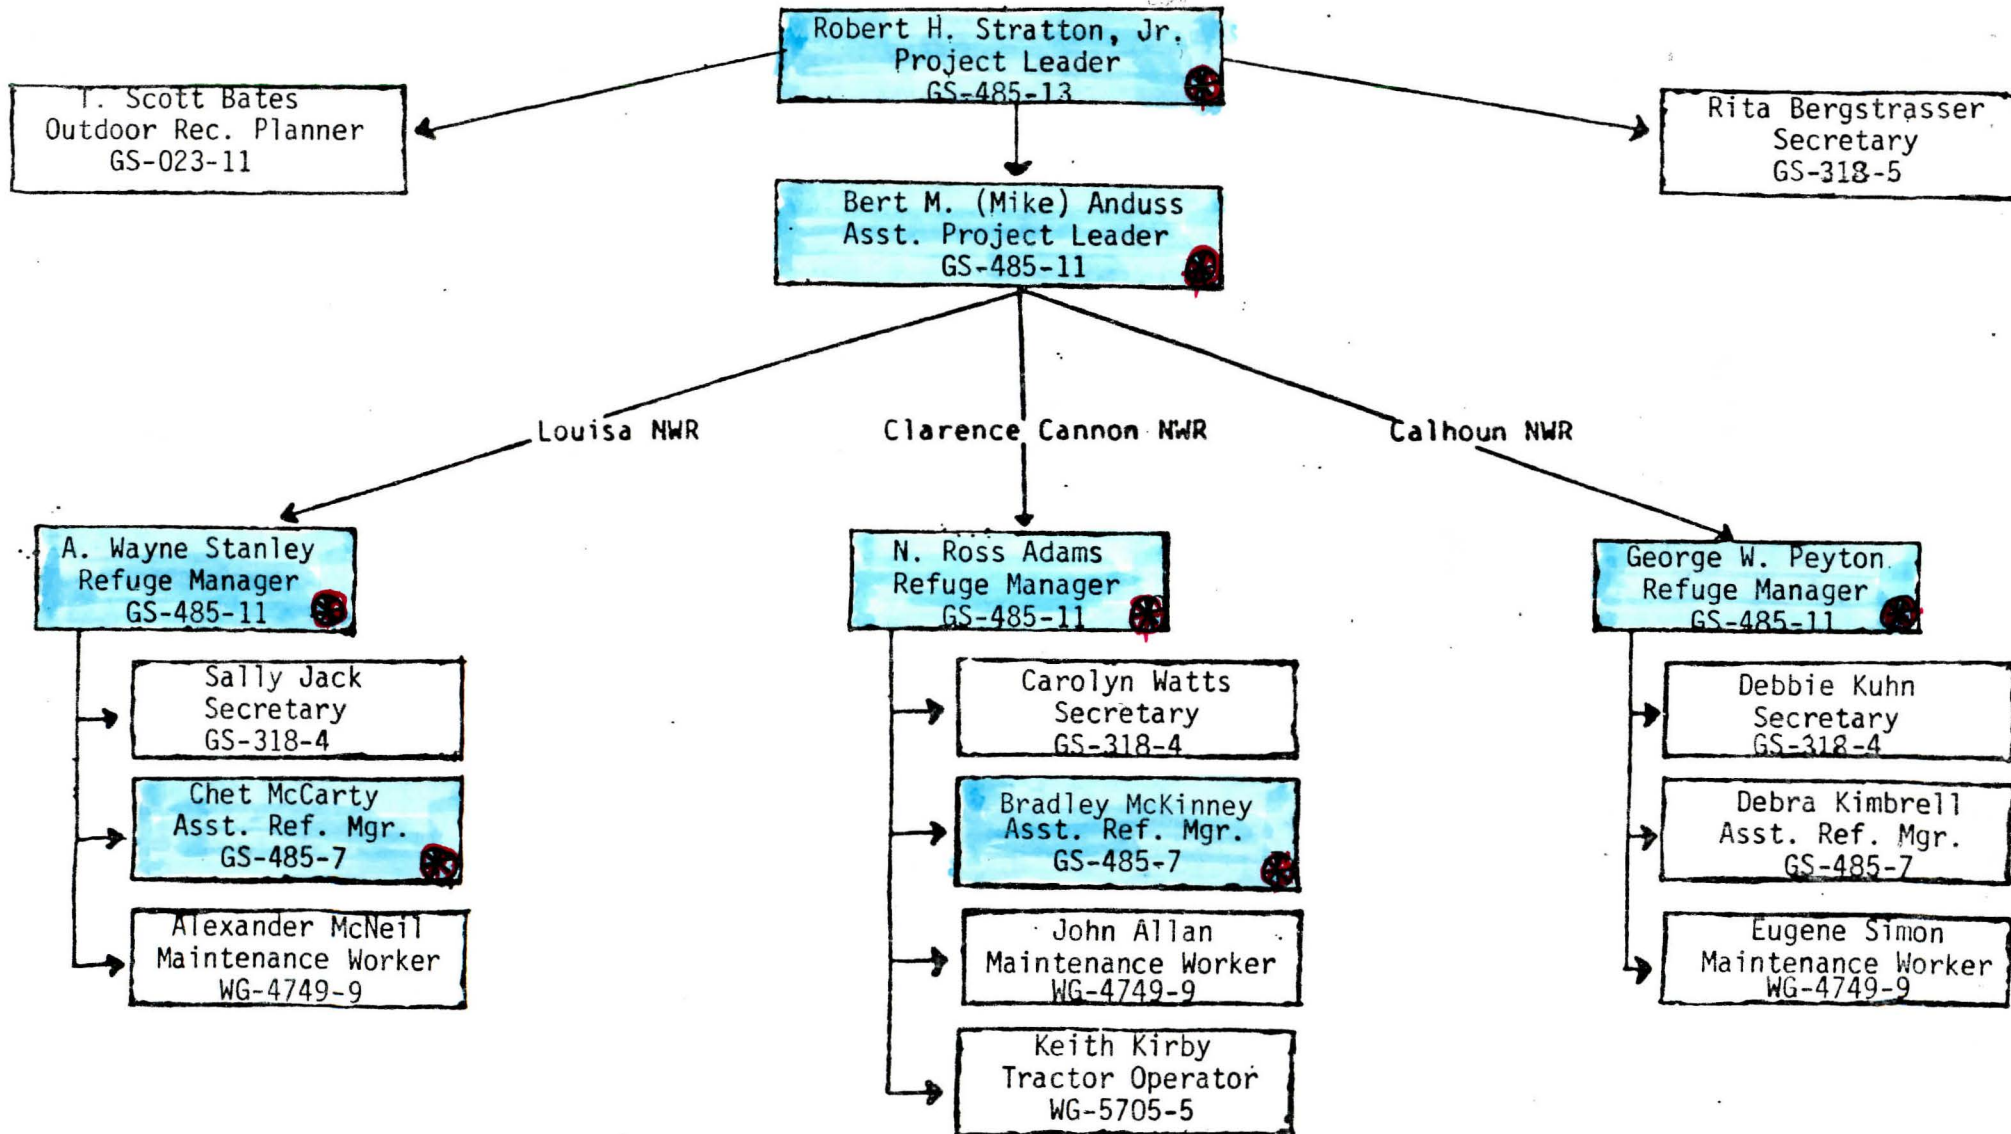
Robert H. Stratton, Jr.
Project Leader
GS-485-13

T. Scott Bates
Outdoor Rec. Planner
GS-023-11

Rita Bergstrasser
Secretary
GS-318-5

Bert M. (Mike) Anduss
Asst. Project Leader
GS-485-11

Louisa NWR

Clarence Cannon NWR

Calhoun NWR

A. Wayne Stanley
Refuge Manager
GS-485-11

Sally Jack
Secretary
GS-318-4

Chet McCarty
Asst. Ref. Mgr.
GS-485-7

Alexander McNeil
Maintenance Worker
WG-4749-9

N. Ross Adams
Refuge Manager
GS-485-11

Carolyn Watts
Secretary
GS-318-4

Bradley McKinney
Asst. Ref. Mgr.
GS-485-7

John Allan
Maintenance Worker
WG-4749-9

Keith Kirby
Tractor Operator
WG-5705-5

George W. Peyton
Refuge Manager
GS-485-11

Debbie Kuhn
Secretary
GS-318-4

Debra Kimbrell
Asst. Ref. Mgr.
GS-485-7

Eugene Simon
Maintenance Worker
WG-4749-9